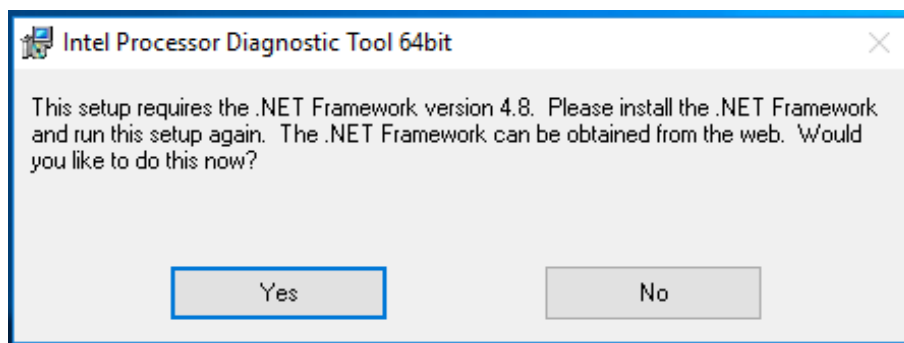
Intel Processor Diagnostic Tool 64bit

This setup requires the .NET Framework version 4.8. Please install the .NET Framework and run this setup again. The .NET Framework can be obtained from the web. Would you like to do this now?

Yes

No